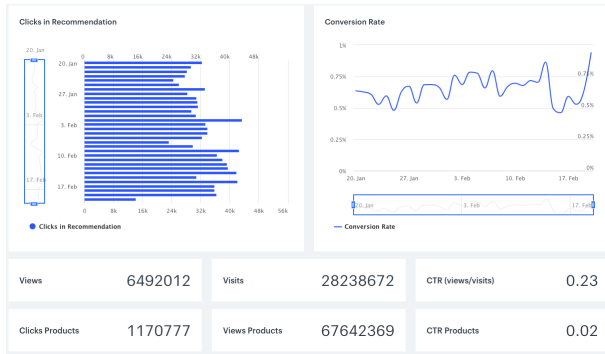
Clicks in Recommendation

20. Jan
3. Feb
17. Feb

0 8k 16k 24k 32k 40k 48k

20. Jan
27. Jan
3. Feb
10. Feb
17. Feb

0 8k 16k 24k 32k 40k 48k 56k

Clicks in Recommendation

Conversion Rate

1%
0.75%
0.5%
0.25%
0%

0.75%
0.5%
0.25%
0%

20. Jan 27. Jan 3. Feb 10. Feb 17. Feb

20. Jan 3. Feb 17. Feb

Conversion Rate

| Views | 6492012 | Visits | 28238672 | CTR (views/visits) | 0.23 |
|---|---|---|---|---|---|
| Clicks Products | 1170777 | Views Products | 67642369 | CTR Products | 0.02 |